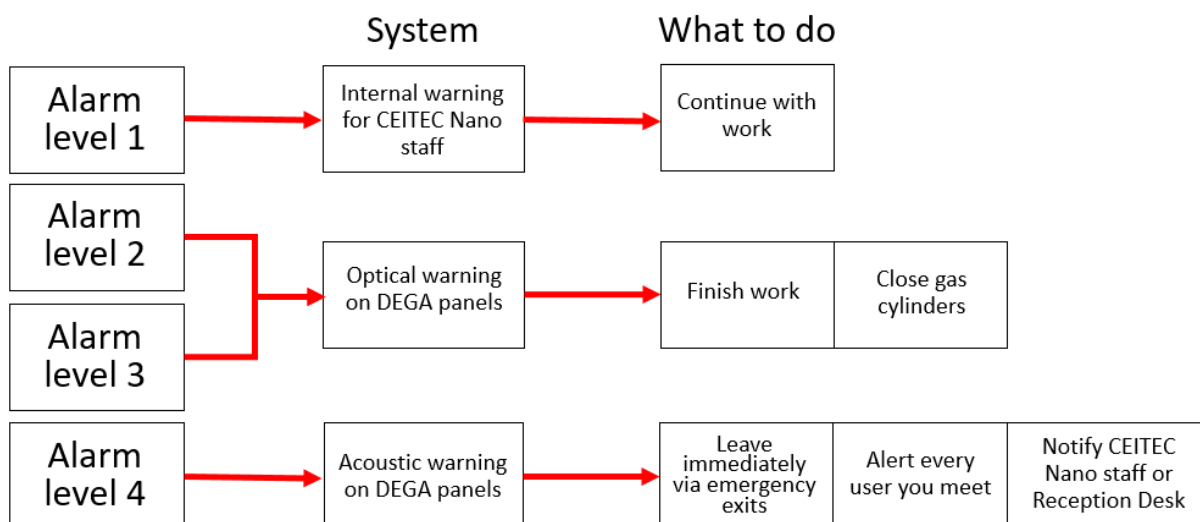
System

What to do

Alarm level 1

Internal warning for CEITEC Nano staff

Continue with work

Alarm level 2

Alarm level 3

Optical warning on DEGA panels

Finish work

Close gas cylinders

Alarm level 4

Acoustic warning on DEGA panels

Leave immediately via emergency exits

Alert every user you meet

Notify CEITEC Nano staff or Reception Desk